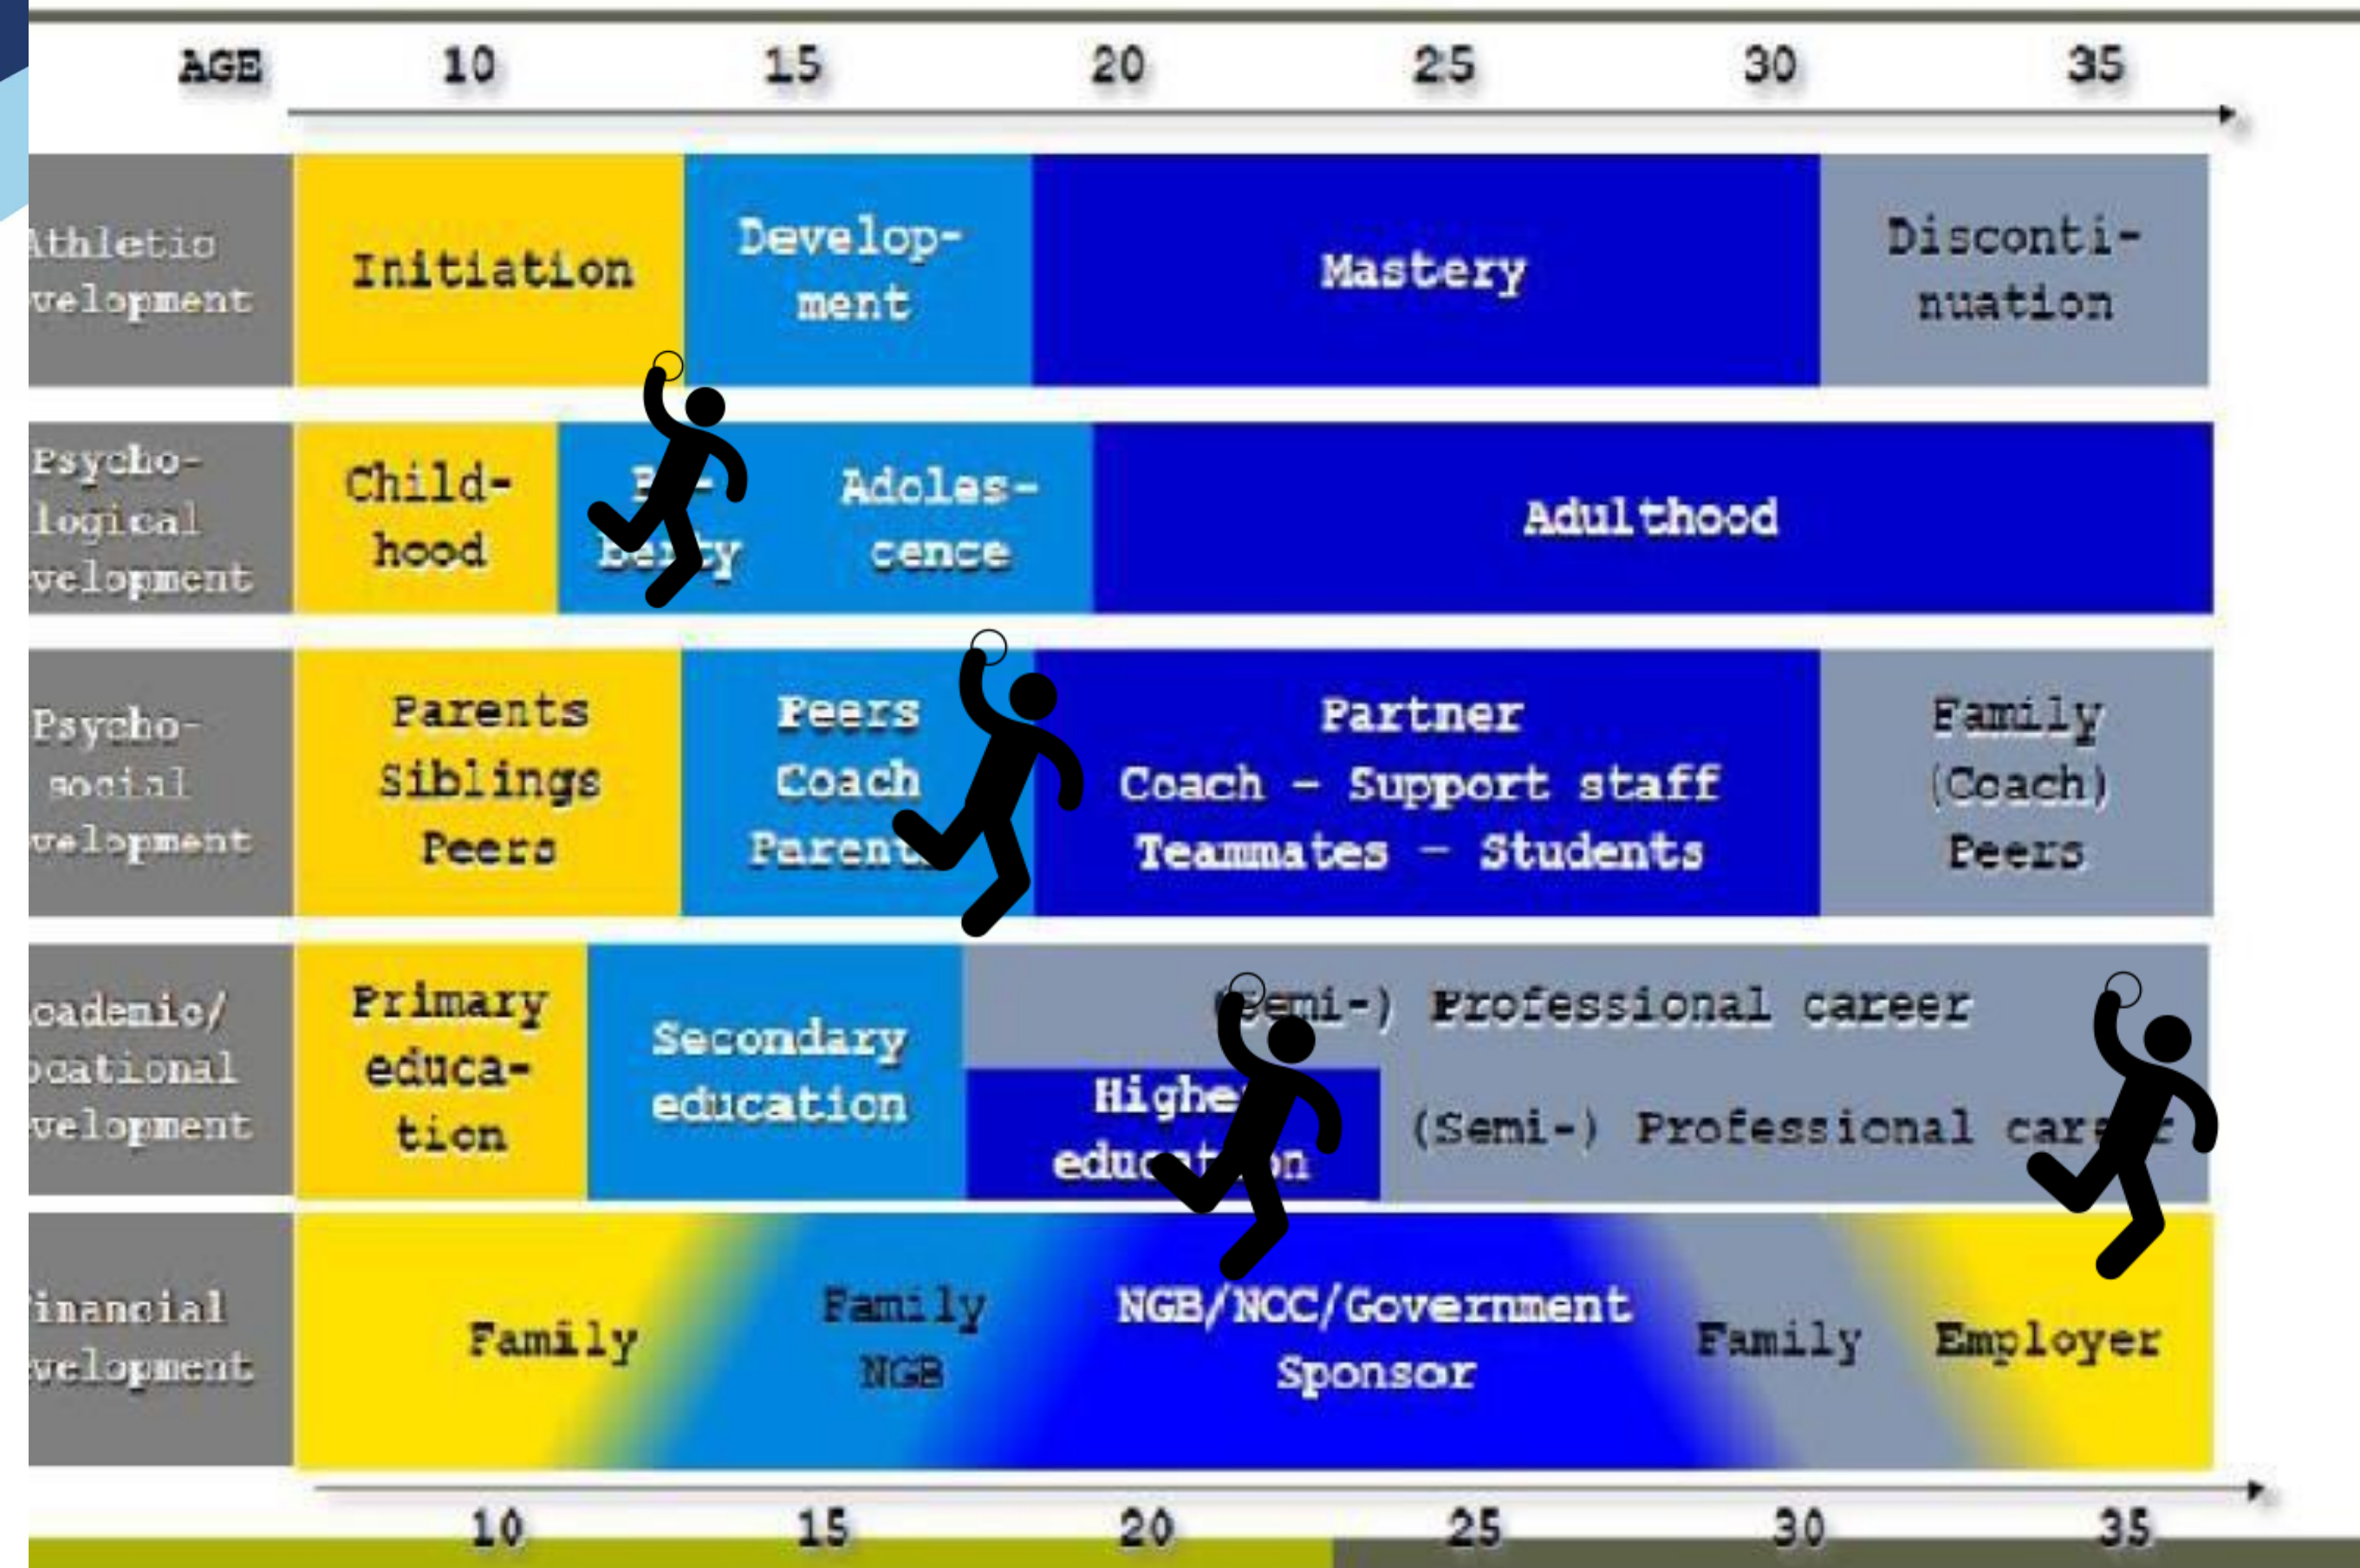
| AGE | 10 | 15 | 20 | 25 | 30 | 35 |
|---|---|---|---|---|---|---|

| | | | | |
|---|---|---|---|---|
| thletic velopment | Initiation | Develop-ment | Mastery | Disconti-nuation |
| Psycho-logical velopment | Child-hood | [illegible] | Adoles-cence | Adulthood |
| Psycho-social velopment | Parents Siblings Peers | Peers Coach Parent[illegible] | Partner Coach – Support staff Teammates – Students | Family (Coach) Peers |
| cademic/ ocational velopment | Primary educa-tion | Secondary education | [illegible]emi-) Professional career / Highe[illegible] edu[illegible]n / (Semi-) Professional car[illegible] | |
| inancial velopment | Family | Family NGB | NGB/NOC/Government Sponsor | Family Employer |

10 15 20 25 30 35